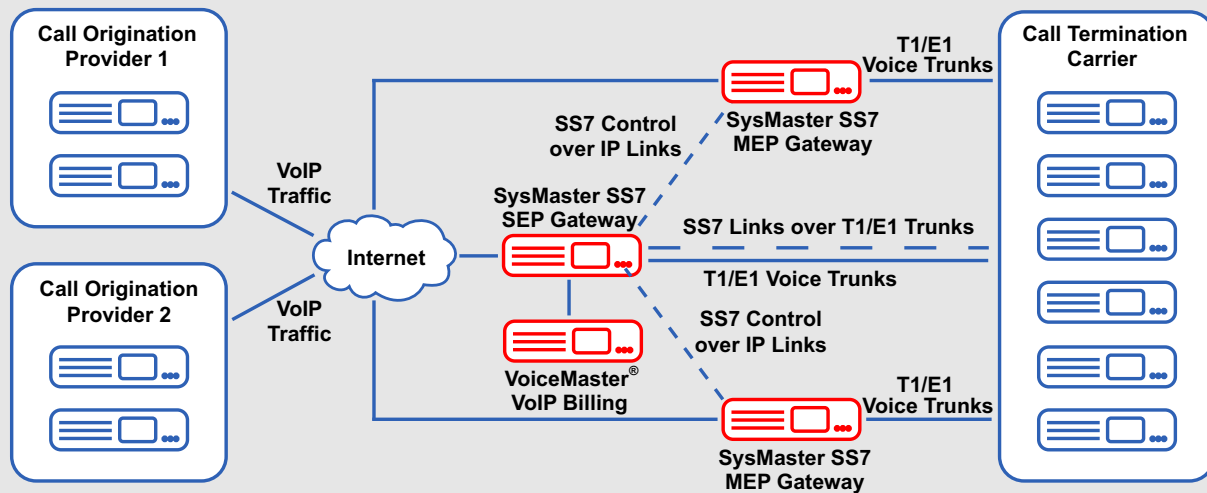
Call Origination Provider 1

Call Origination Provider 2

VoIP Traffic

VoIP Traffic

Internet

SS7 Control over IP Links

SysMaster SS7 MEP Gateway

T1/E1 Voice Trunks

Call Termination Carrier

SysMaster SS7 SEP Gateway

SS7 Links over T1/E1 Trunks

T1/E1 Voice Trunks

SS7 Control over IP Links

VoiceMaster® VoIP Billing

T1/E1 Voice Trunks

SysMaster SS7 MEP Gateway